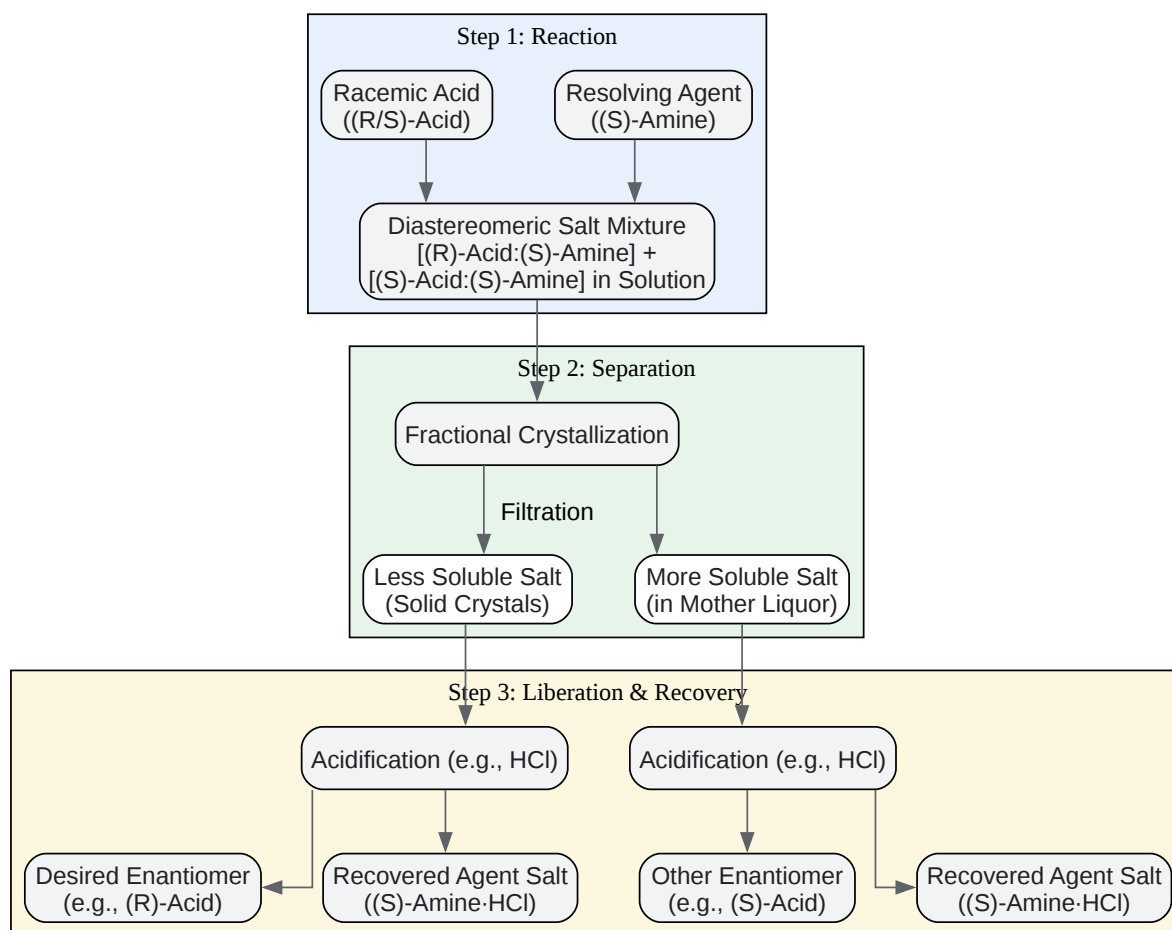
Step 1: Reaction

Racemic Acid
((R/S)-Acid)

Resolving Agent
((S)-Amine)

Diastereomeric Salt Mixture
[(R)-Acid:(S)-Amine] +
[(S)-Acid:(S)-Amine] in Solution

Step 2: Separation

Fractional Crystallization

Filtration

Less Soluble Salt
(Solid Crystals)

More Soluble Salt
(in Mother Liquor)

Step 3: Liberation & Recovery

Acidification (e.g., HCl)

Acidification (e.g., HCl)

Desired Enantiomer
(e.g., (R)-Acid)

Recovered Agent Salt
((S)-Amine·HCl)

Other Enantiomer
(e.g., (S)-Acid)

Recovered Agent Salt
((S)-Amine·HCl)